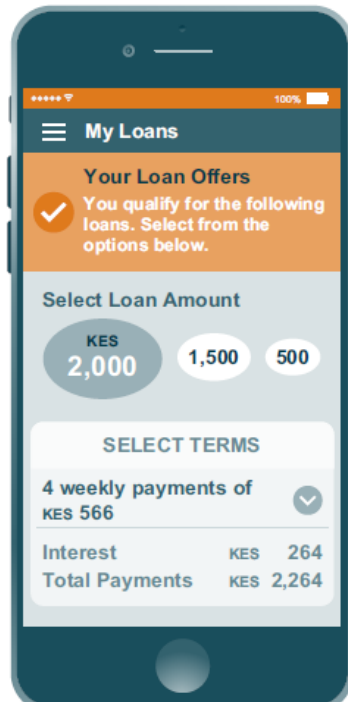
100%

My Loans

Your Loan Offers
You qualify for the following loans. Select from the options below.

Select Loan Amount

KES
2,000

1,500

500

SELECT TERMS

4 weekly payments of KES 566

| Interest | KES 264 |
|---|---|
| Total Payments | KES 2,264 |